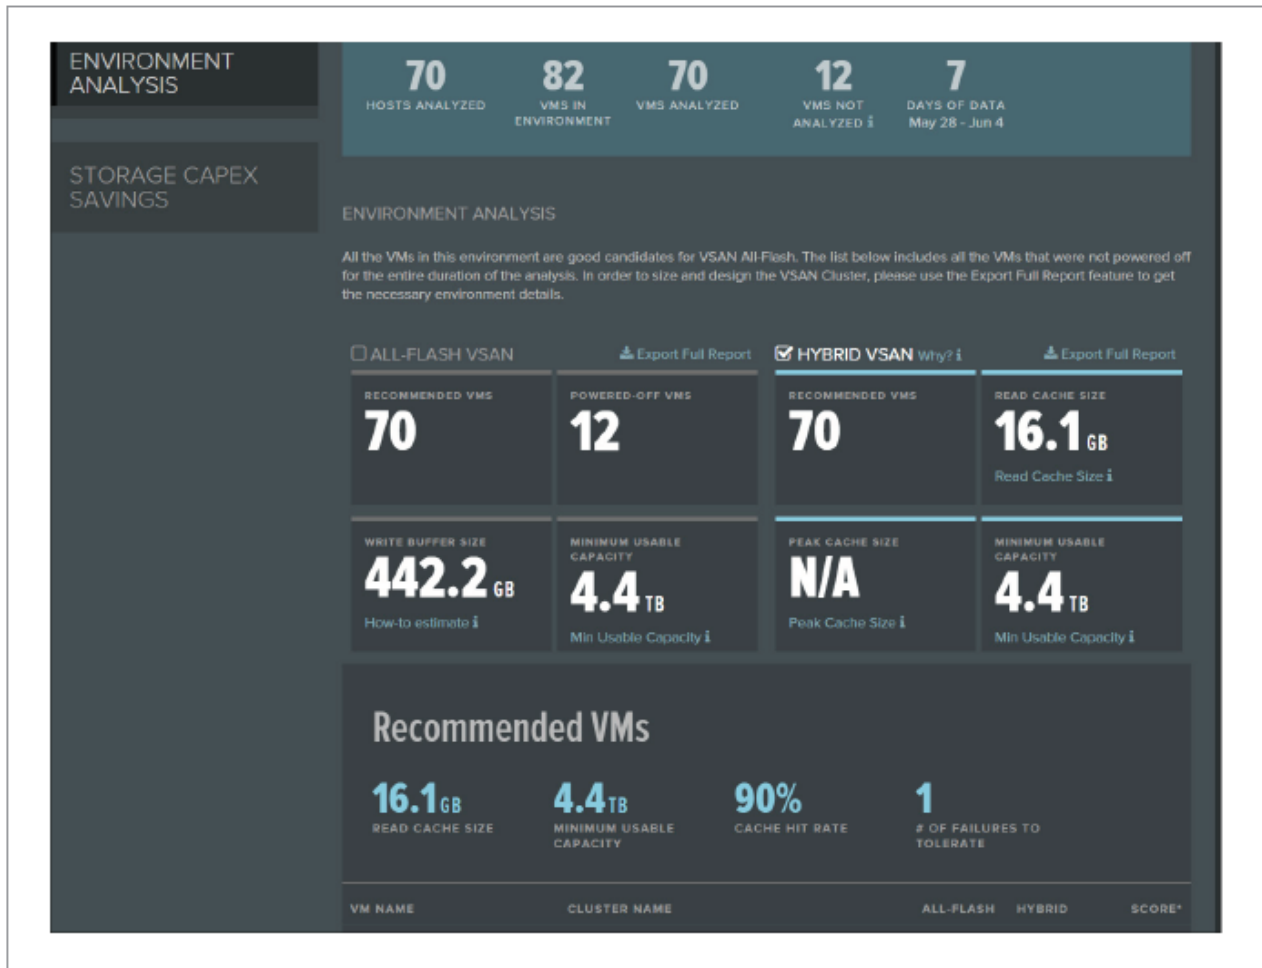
ENVIRONMENT ANALYSIS

STORAGE CAPEX SAVINGS

70
HOSTS ANALYZED

82
VMS IN ENVIRONMENT

70
VMS ANALYZED

12
VMS NOT ANALYZED i

7
DAYS OF DATA
May 28 - Jun 4

ENVIRONMENT ANALYSIS

All the VMs in this environment are good candidates for VSAN All-Flash. The list below includes all the VMs that were not powered off for the entire duration of the analysis. In order to size and design the VSAN Cluster, please use the Export Full Report feature to get the necessary environment details.

ALL-FLASH VSAN

Export Full Report

HYBRID VSAN Why? i

Export Full Report

RECOMMENDED VMS
70

POWERED-OFF VMS
12

RECOMMENDED VMS
70

READ CACHE SIZE
16.1 GB
Read Cache Size i

WRITE BUFFER SIZE
442.2 GB
How-to estimate i

MINIMUM USABLE CAPACITY
4.4 TB
Min Usable Capacity i

PEAK CACHE SIZE
N/A
Peak Cache Size i

MINIMUM USABLE CAPACITY
4.4 TB
Min Usable Capacity i

Recommended VMs

16.1 GB
READ CACHE SIZE

4.4 TB
MINIMUM USABLE CAPACITY

90%
CACHE HIT RATE

1
# OF FAILURES TO TOLERATE

| VM NAME | CLUSTER NAME | ALL-FLASH | HYBRID | SCORE* |
|---|---|---|---|---|